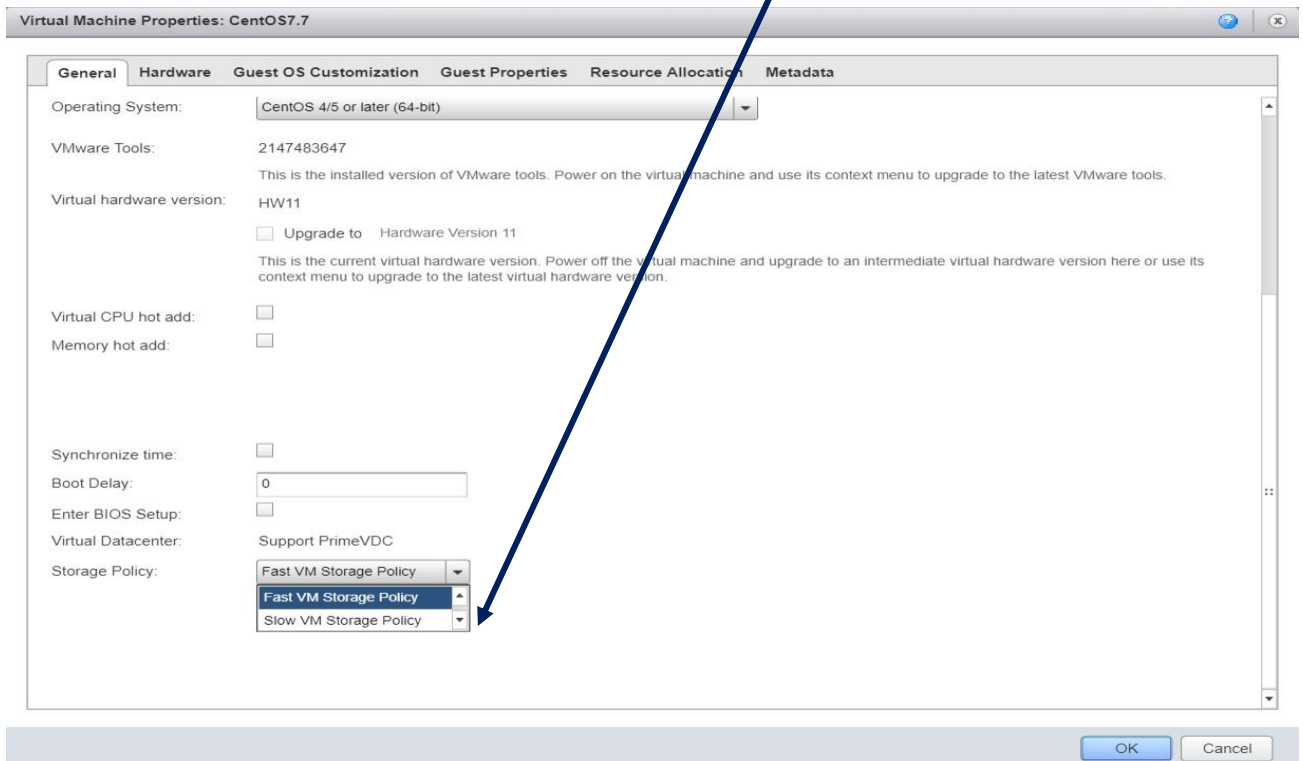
Virtual Machine Properties: CentOS7.7

General Hardware Guest OS Customization Guest Properties Resource Allocation Metadata

Operating System: CentOS 4/5 or later (64-bit)

VMware Tools: 2147483647

This is the installed version of VMware tools. Power on the virtual machine and use its context menu to upgrade to the latest VMware tools.

Virtual hardware version: HW11

Upgrade to Hardware Version 11

This is the current virtual hardware version. Power off the virtual machine and upgrade to an intermediate virtual hardware version here or use its context menu to upgrade to the latest virtual hardware version.

Virtual CPU hot add:

Memory hot add:

Synchronize time:

Boot Delay: 0

Enter BIOS Setup:

Virtual Datacenter: Support PrimeVDC

Storage Policy: Fast VM Storage Policy

Fast VM Storage Policy

Slow VM Storage Policy

OK Cancel